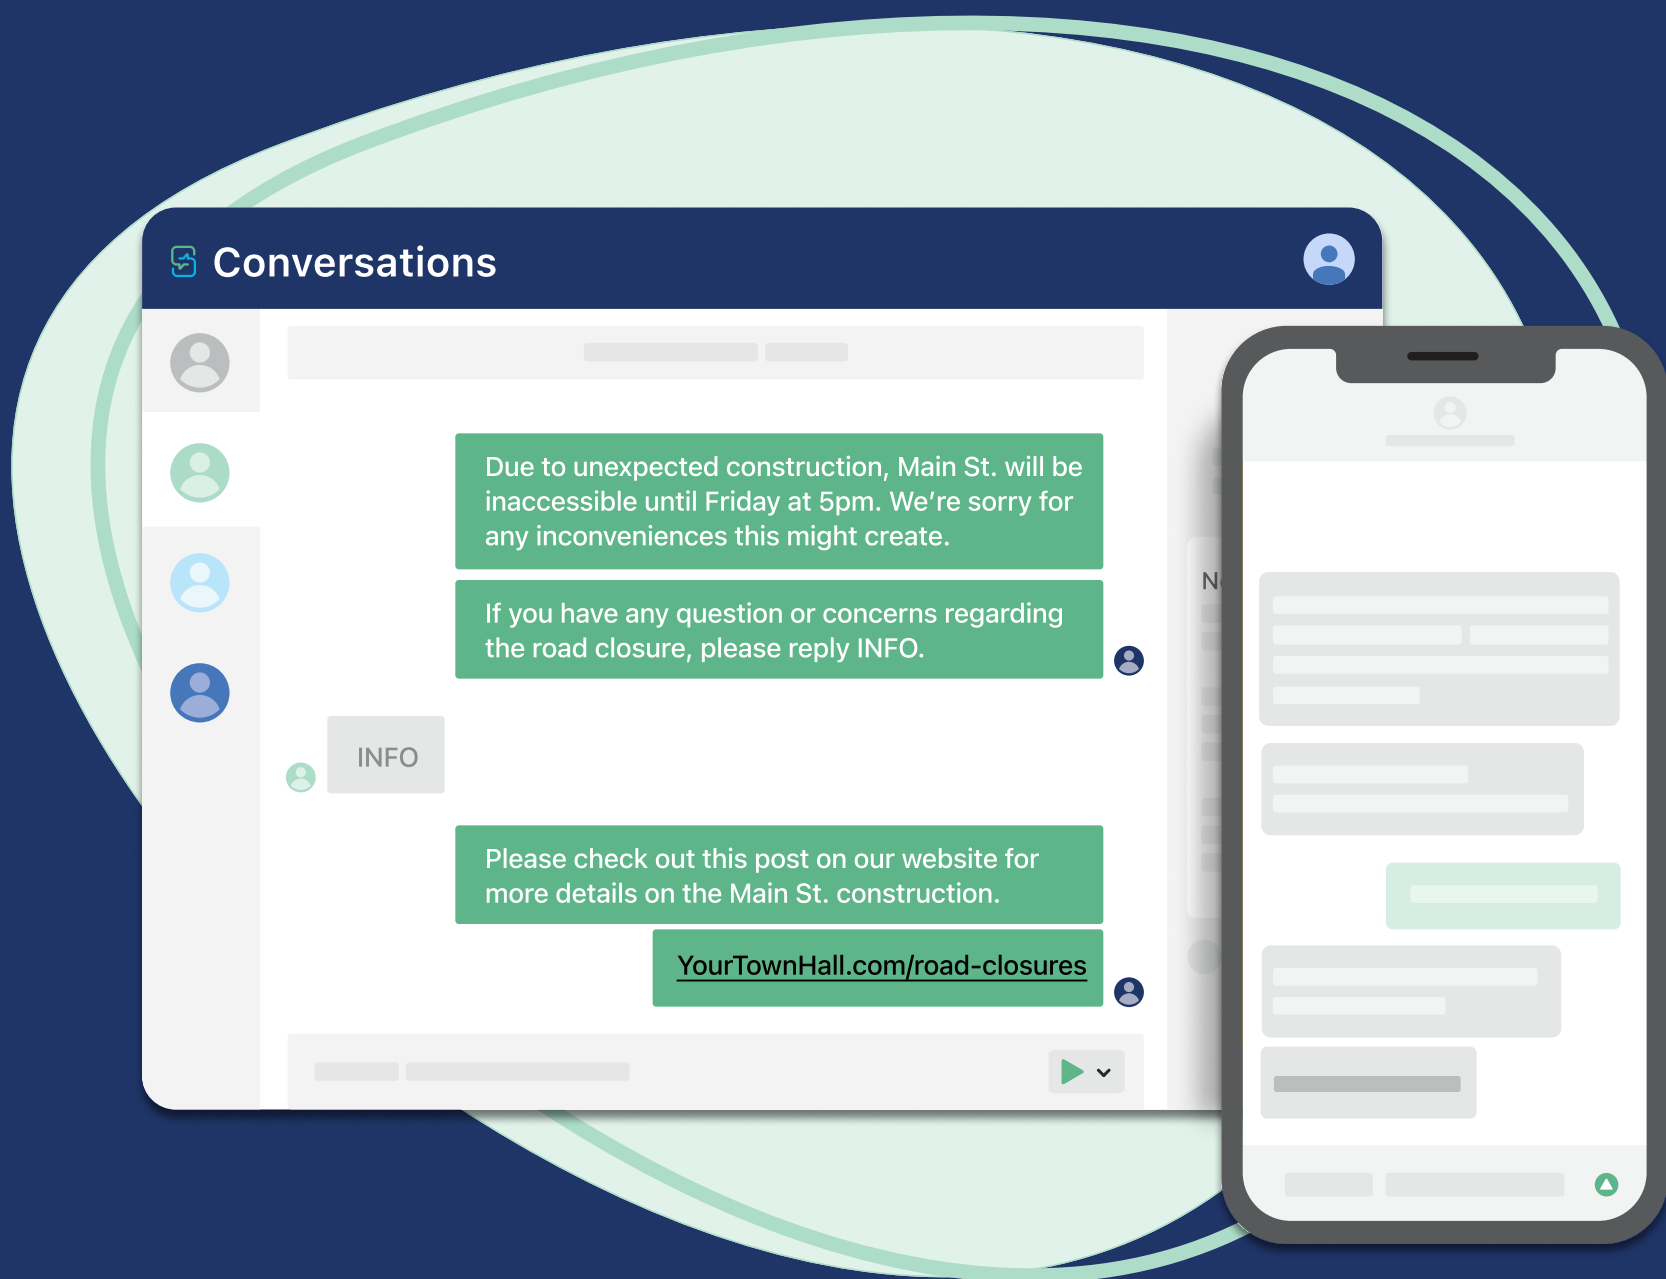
Conversations

Due to unexpected construction, Main St. will be inaccessible until Friday at 5pm. We're sorry for any inconveniences this might create.

If you have any question or concerns regarding the road closure, please reply INFO.

INFO

Please check out this post on our website for more details on the Main St. construction.

YourTownHall.com/road-closures

N